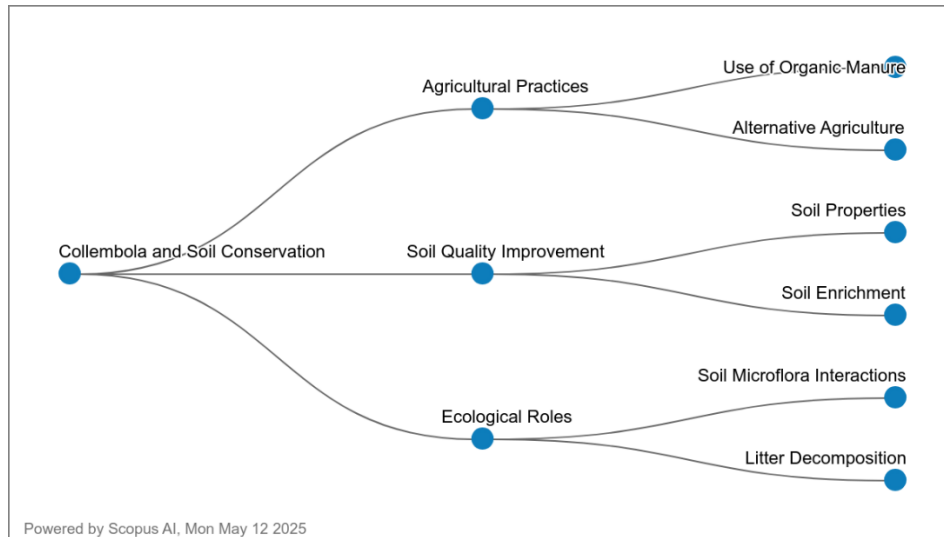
Collembola and Soil Conservation

Agricultural Practices

Use of Organic Manure

Alternative Agriculture

Soil Quality Improvement

Soil Properties

Soil Enrichment

Ecological Roles

Soil Microflora Interactions

Litter Decomposition

Powered by Scopus AI, Mon May 12 2025